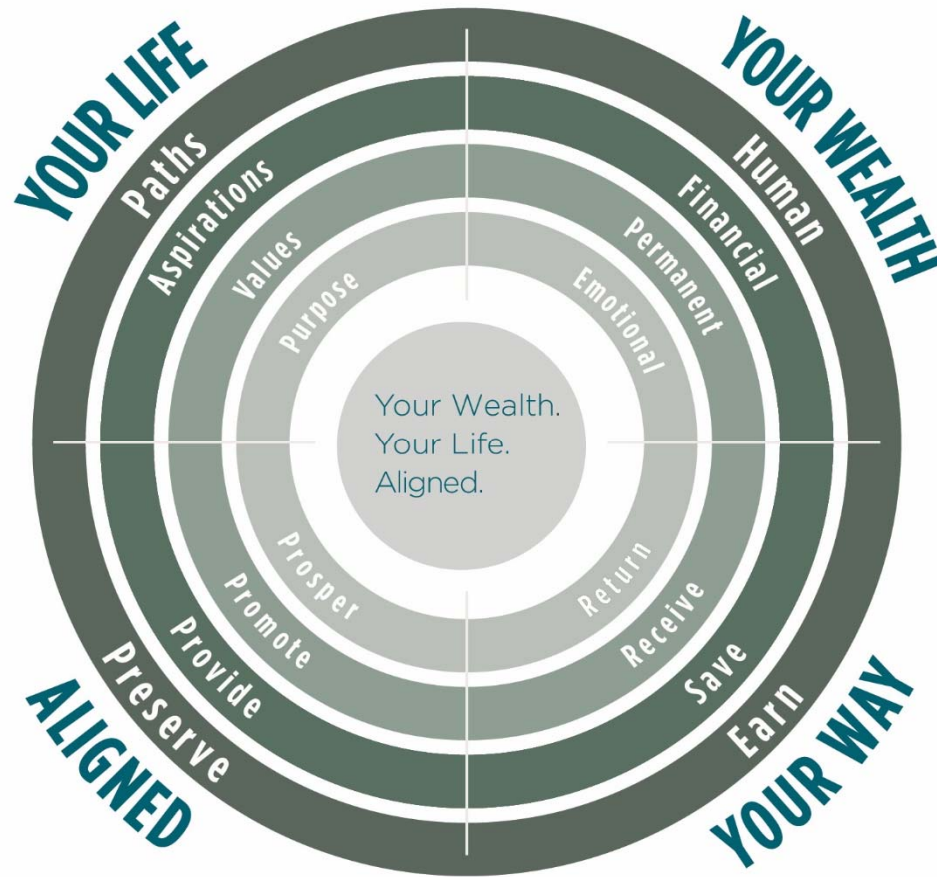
YOUR LIFE

Paths
Aspirations
Values
Purpose

YOUR WEALTH

Human
Financial
Permanent
Emotional

Your Wealth.
Your Life.
Aligned.

Prosper
Promote
Provide
Preserve

ALIGNED

Return
Receive
Save
Earn

YOUR WAY